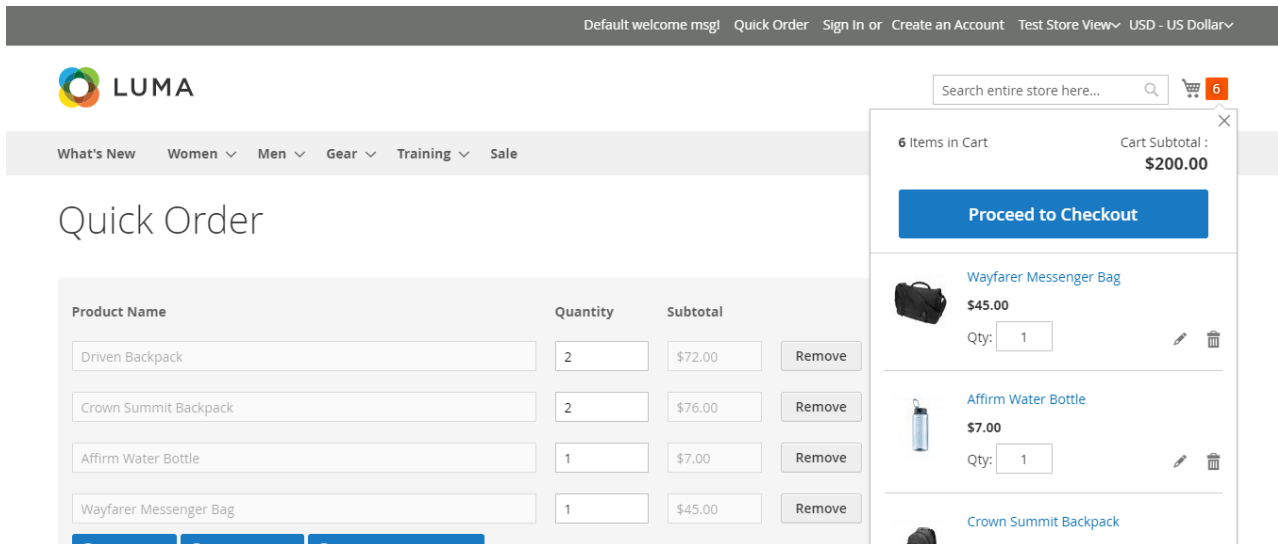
Default welcome msg! Quick Order Sign In or Create an Account Test Store View USD - US Dollar

LUMA

Search entire store here...

6

What's New Women Men Gear Training Sale

Quick Order

| Product Name | Quantity | Subtotal | |
|---|---|---|---|
| Driven Backpack | 2 | $72.00 | Remove |
| Crown Summit Backpack | 2 | $76.00 | Remove |
| Affirm Water Bottle | 1 | $7.00 | Remove |
| Wayfarer Messenger Bag | 1 | $45.00 | Remove |

6 Items in Cart

Cart Subtotal :
$200.00

Proceed to Checkout

Wayfarer Messenger Bag
$45.00
Qty: 1

Affirm Water Bottle
$7.00
Qty: 1

Crown Summit Backpack